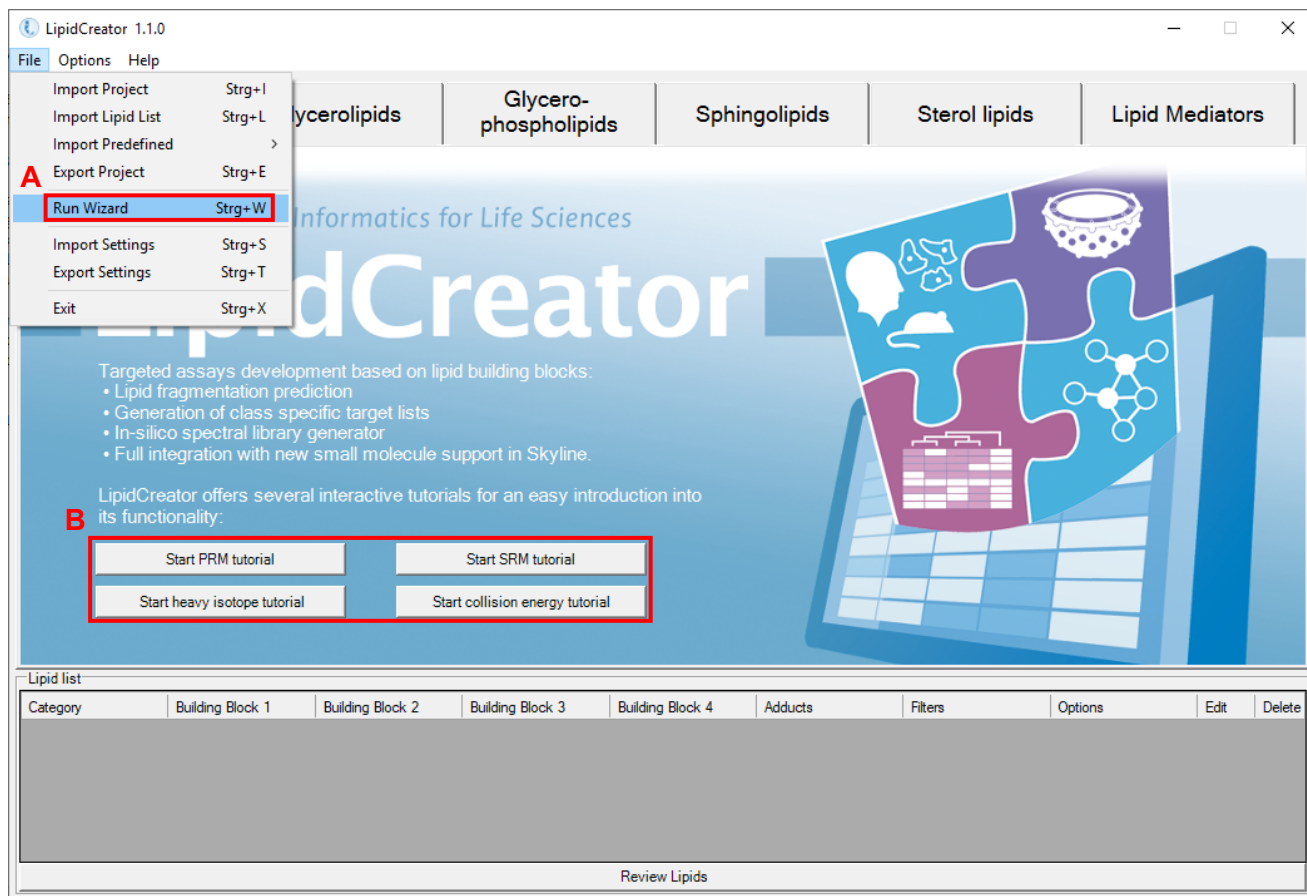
LipidCreator 1.1.0

File Options Help

Import Project Strg+I
Import Lipid List Strg+L
Import Predefined >
Export Project Strg+E

A

Run Wizard Strg+W

Import Settings Strg+S
Export Settings Strg+T

Exit Strg+X

lycerolipids

Glycero-
phospholipids

Sphingolipids

Sterol lipids

Lipid Mediators

Informatics for Life Sciences

dCreator

Targeted assays development based on lipid building blocks:
• Lipid fragmentation prediction
• Generation of class specific target lists
• In-silico spectral library generator
• Full integration with new small molecule support in Skyline.

LipidCreator offers several interactive tutorials for an easy introduction into its functionality:

B

Start PRM tutorial

Start SRM tutorial

Start heavy isotope tutorial

Start collision energy tutorial

Lipid list

| Category | Building Block 1 | Building Block 2 | Building Block 3 | Building Block 4 | Adducts | Filters | Options | Edit | Delete |
|---|---|---|---|---|---|---|---|---|---|

Review Lipids